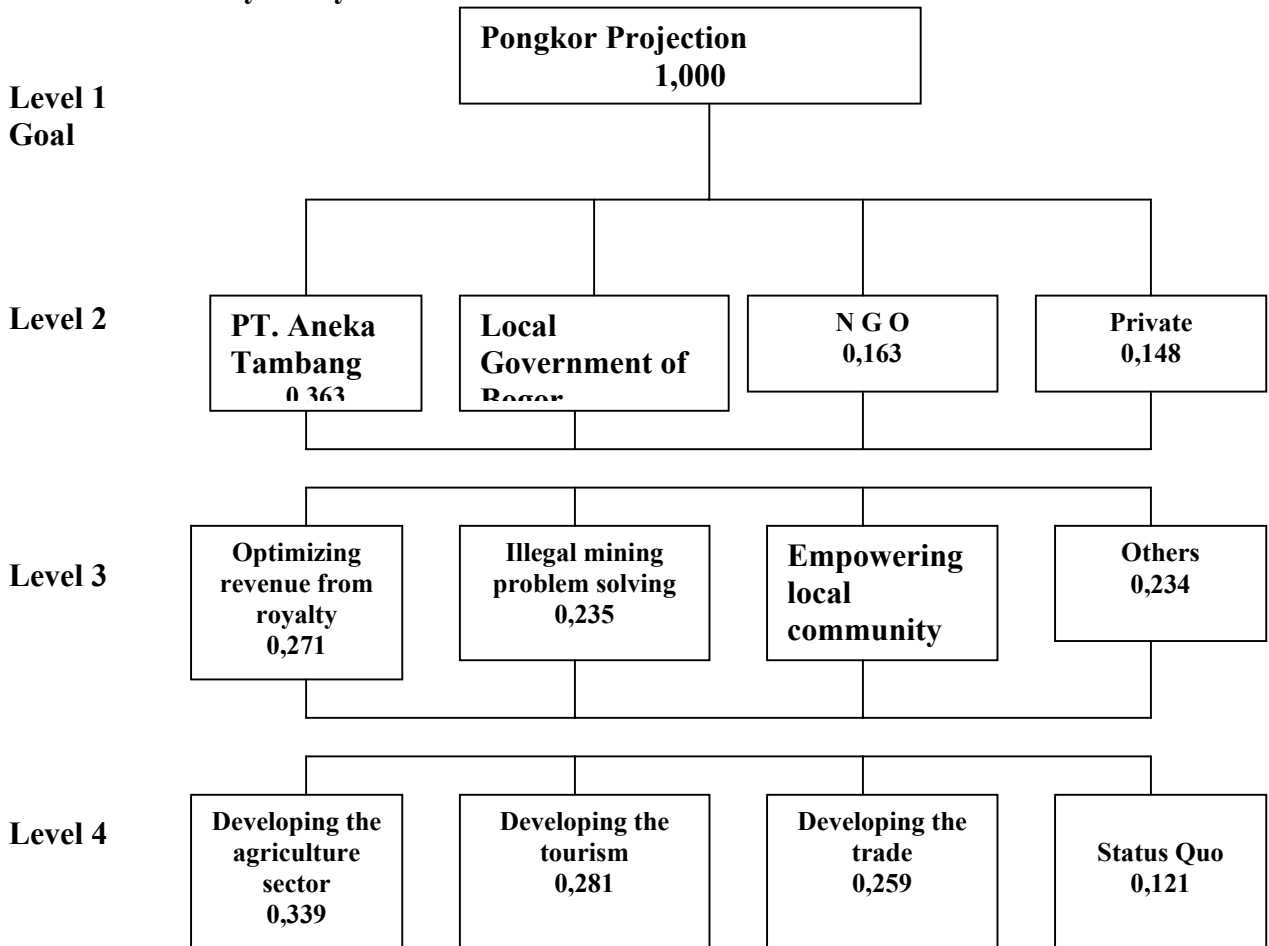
Pongkor Projection
1,000

Level 1
Goal

Level 2

PT. Aneka Tambang
0,363

Local Government of Bogor

N G O
0,163

Private
0,148

Level 3

Optimizing revenue from royalty
0,271

Illegal mining problem solving
0,235

Empowering local community

Others
0,234

Level 4

Developing the agriculture sector
0,339

Developing the tourism
0,281

Developing the trade
0,259

Status Quo
0,121